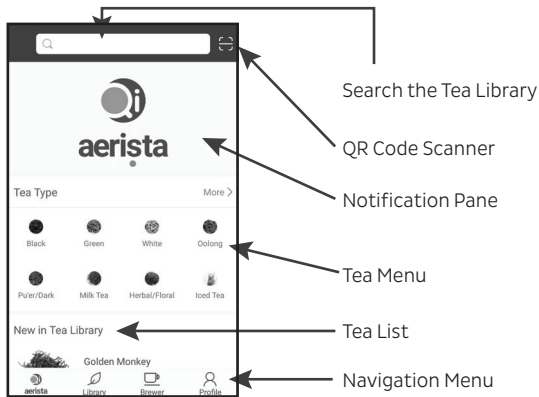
aerista

Tea Type

More >

Black

Green

White

Oolong

Pu'er/Dark

Milk Tea

Herbal/Floral

Iced Tea

New in Tea Library

Golden Monkey

aerista

Library

Brewer

Profile

Search the Tea Library

QR Code Scanner

Notification Pane

Tea Menu

Tea List

Navigation Menu